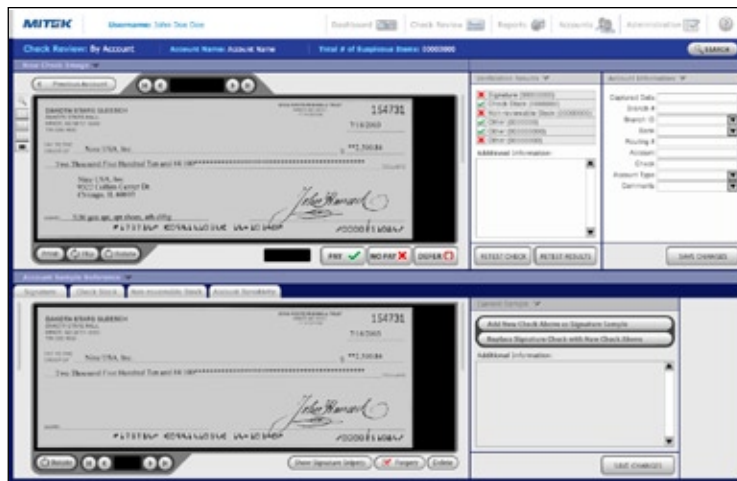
MITEK Username: John Doe Doe

Dashboard | Check Review | Reports | Accounts | Administration

Check Review: By Account   Account Name: Account Name   Total # of Suspicious Items: 00003000

SEARCH

Previous Account

154731

7/4/2005

Nine USA, Inc.

Two Thousand Five Hundred Ten and 84/100

Nine USA, Inc.
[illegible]
Chicago, IL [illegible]

Print | Flip | Rotate

PAY | NO PAY | DEFER

Verification Results

Signature
Check Stock
Non-Incomable Stock
Other
Other
Other

Additional Information:

RETEST CHECK | RETEST RESULTS

Account Information

Captured Date
Branch #
Branch ID
Date
Routing #
Account
Check
Account Type
Comments

SAVE CHANGES

Account Sample Reference

Signature | Check Stock | Non-Incomable Stock | Account Similarity

154731

7/4/2005

Nine USA, Inc.

Two Thousand Five Hundred Ten and 84/100

Current Sample

Add New Check Above as Signature Sample

Replace Signature Check with New Check Above

Additional Information:

Rotate

Show Signature Details | Forgery | Delete

SAVE CHANGES